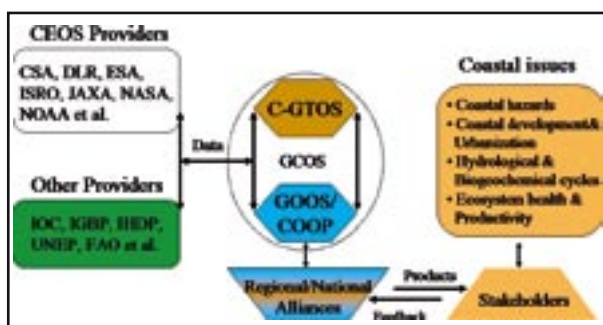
CEOS Providers

CSA, DLR, ESA, ISRO, JAXA, NASA, NOAA et al.

Data

Other Providers

IOC, IGBP, IHDP, UNEP, FAO et al.

C-GTOS

GCOS

GOOS/ COOP

Coastal issues

• Coastal hazards
• Coastal development& Urbanization
• Hydrological & Biogeochemical cycles
• Ecosystem health & Productivity

Regional/National Alliances

Products

Feedback

Stakeholders